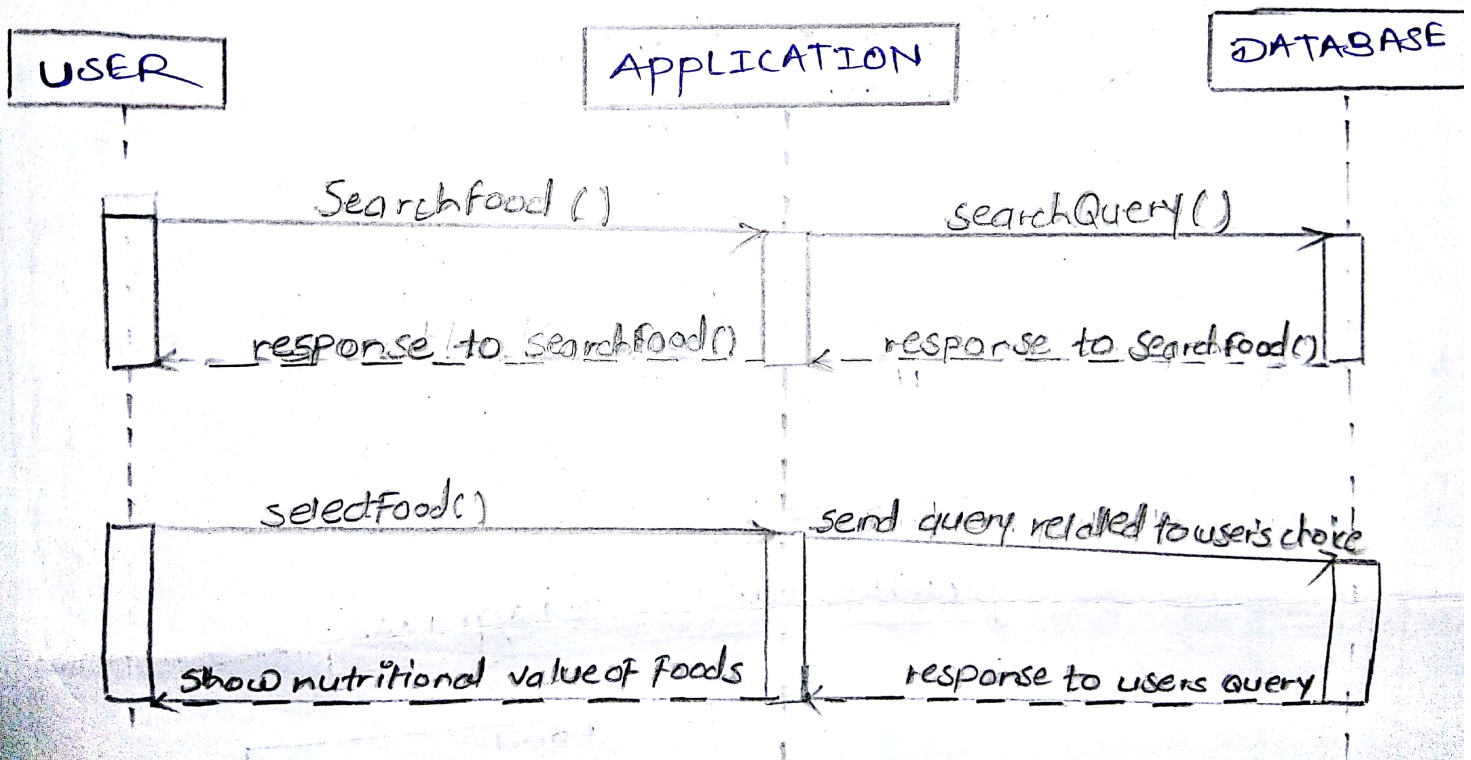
USER

APPLICATION

DATABASE

Searchfood ()

searchQuery()

response to searchfood()

response to searchfood()

selectFood()

send query related to user's choice

Show nutritional value of foods

response to users query